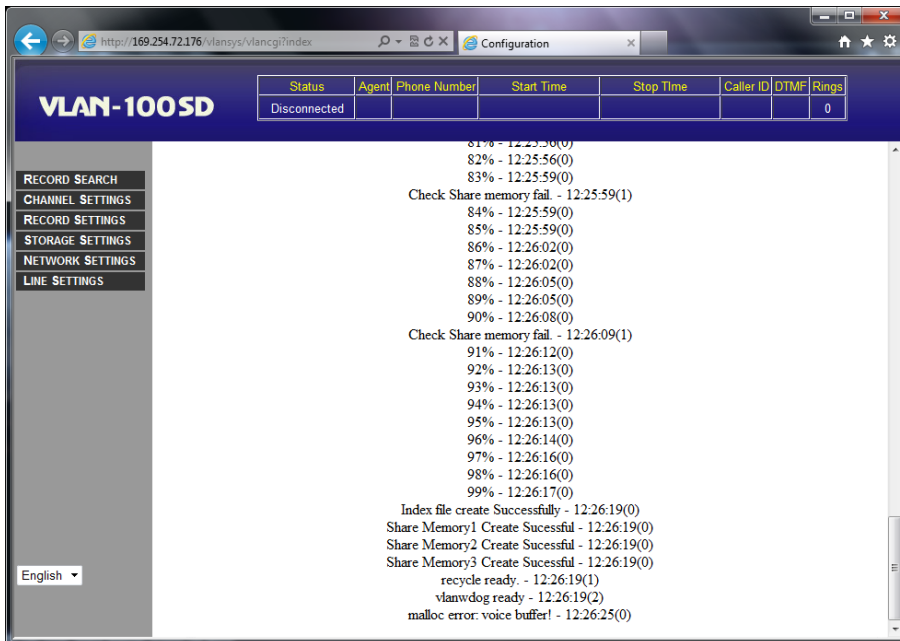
http://169.254.72.176/vlansys/vlancgi?index

Configuration

VLAN-100SD

| Status | Agent | Phone Number | Start Time | Stop Time | Caller ID | DTMF | Rings |
|---|---|---|---|---|---|---|---|
| Disconnected | | | | | | | 0 |

RECORD SEARCH
CHANNEL SETTINGS
RECORD SETTINGS
STORAGE SETTINGS
NETWORK SETTINGS
LINE SETTINGS

English

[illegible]
82% - 12:25:56(0)
83% - 12:25:59(0)
Check Share memory fail. - 12:25:59(1)
84% - 12:25:59(0)
85% - 12:25:59(0)
86% - 12:26:02(0)
87% - 12:26:02(0)
88% - 12:26:05(0)
89% - 12:26:05(0)
90% - 12:26:08(0)
Check Share memory fail. - 12:26:09(1)
91% - 12:26:12(0)
92% - 12:26:13(0)
93% - 12:26:13(0)
94% - 12:26:13(0)
95% - 12:26:13(0)
96% - 12:26:14(0)
97% - 12:26:16(0)
98% - 12:26:16(0)
99% - 12:26:17(0)
Index file create Successfully - 12:26:19(0)
Share Memory1 Create Sucessful - 12:26:19(0)
Share Memory2 Create Sucessful - 12:26:19(0)
Share Memory3 Create Sucessful - 12:26:19(0)
recycle ready. - 12:26:19(1)
vlanwdog ready - 12:26:19(2)
malloc error: voice buffer! - 12:26:25(0)